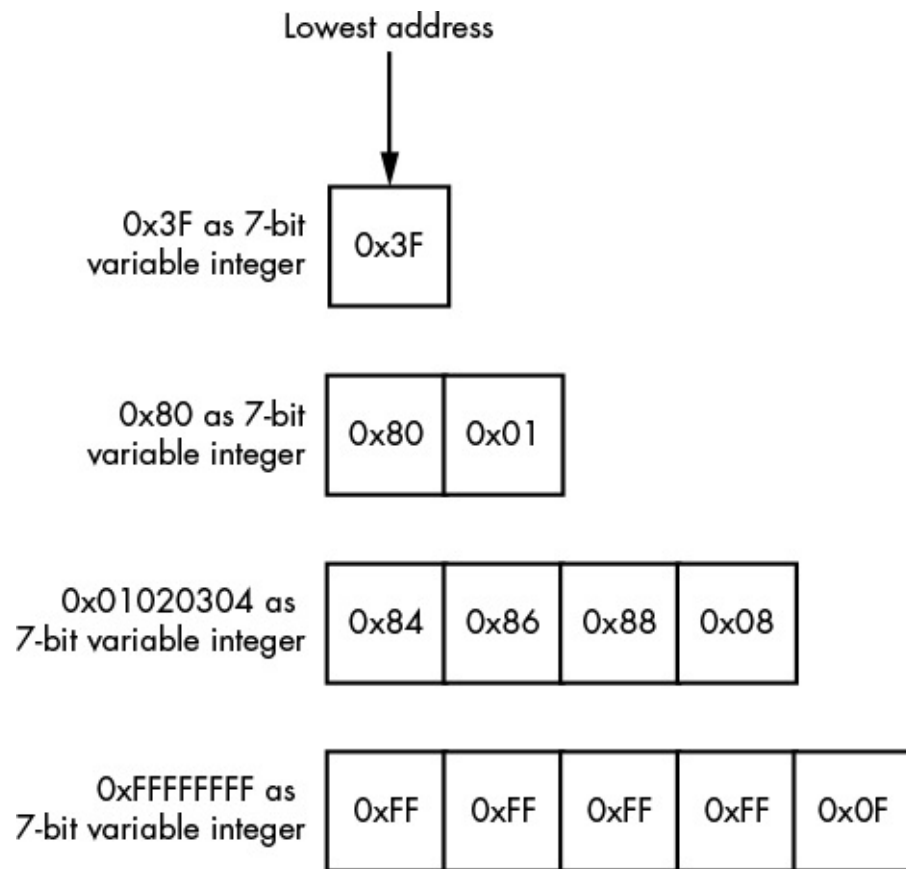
Lowest address

0x3F as 7-bit variable integer

0x3F

0x80 as 7-bit variable integer

0x80 0x01

0x01020304 as 7-bit variable integer

0x84 0x86 0x88 0x08

0xFFFFFFFF as 7-bit variable integer

0xFF 0xFF 0xFF 0xFF 0x0F